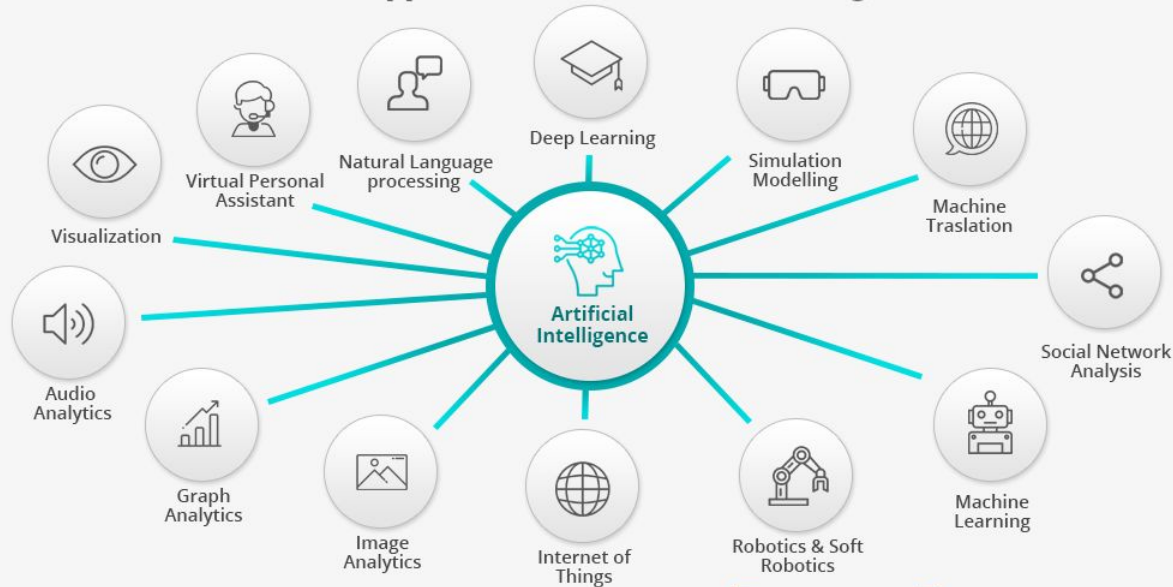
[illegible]

Visualization

Virtual Personal Assistant

Natural Language processing

Deep Learning

Simulation Modelling

Machine Traslation

Artificial Intelligence

Audio Analytics

Social Network Analysis

Graph Analytics

Image Analytics

Internet of Things

Robotics & Soft Robotics

Machine Learning